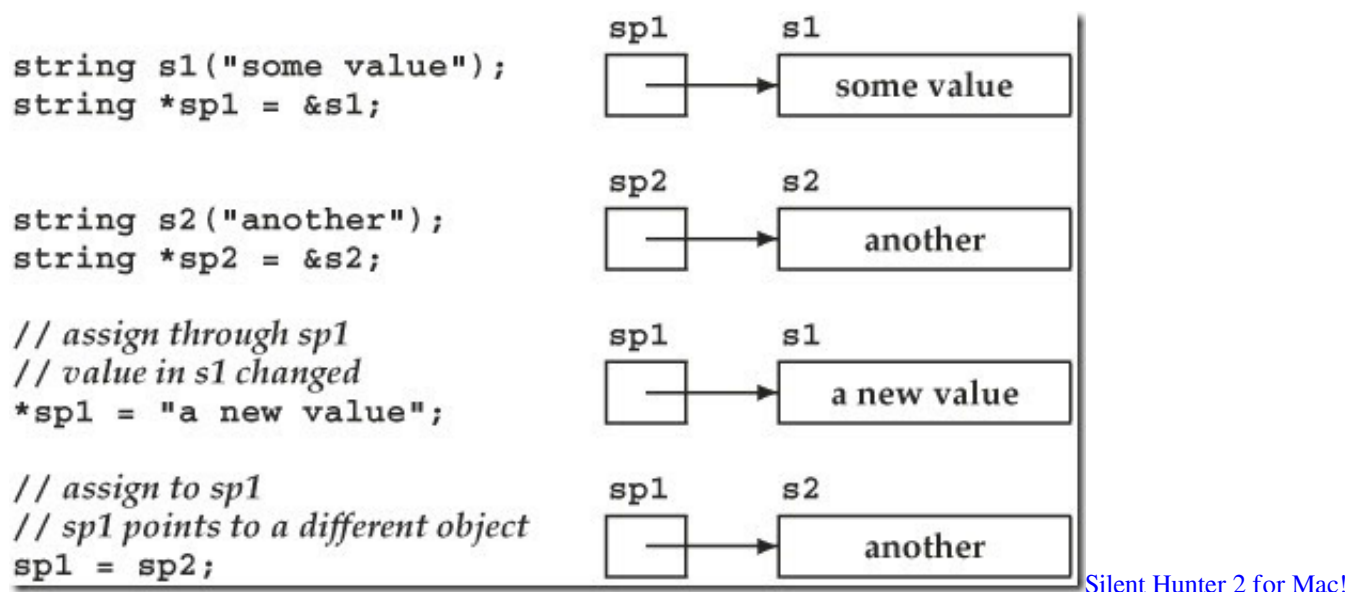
string s1("some value");
string *sp1 = &s1;

sp1 s1
some value

string s2("another");
string *sp2 = &s2;

sp2 s2
another

// assign through sp1
// value in s1 changed
*sp1 = "a new value";

sp1 s1
a new value

// assign to sp1
// sp1 points to a different object
sp1 = sp2;

sp1 s2
another

Silent Hunter 2 for Mac!